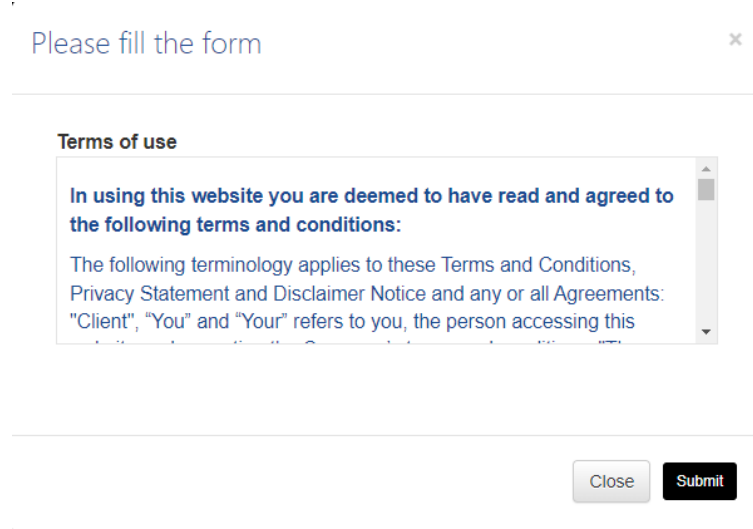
Please fill the form

×

Terms of use

In using this website you are deemed to have read and agreed to the following terms and conditions:

The following terminology applies to these Terms and Conditions, Privacy Statement and Disclaimer Notice and any or all Agreements: "Client", “You” and “Your” refers to you, the person accessing this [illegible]

Close

Submit